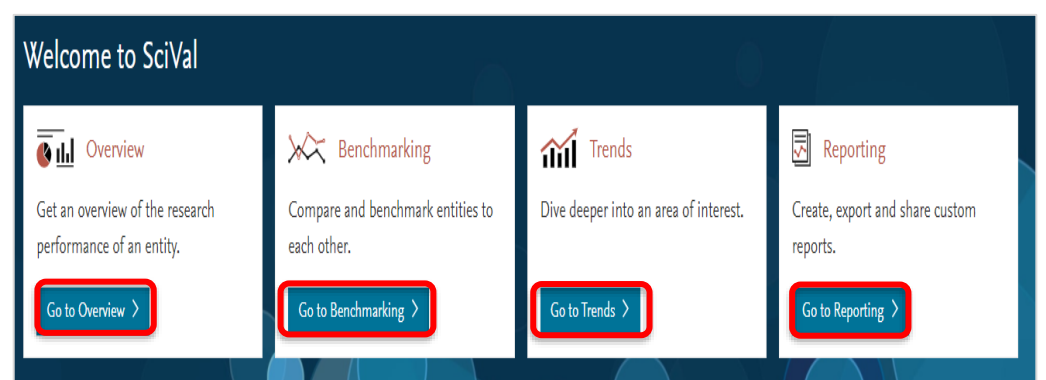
Welcome to SciVal

Overview

Get an overview of the research performance of an entity.

Go to Overview 〉

Benchmarking

Compare and benchmark entities to each other.

Go to Benchmarking 〉

Trends

Dive deeper into an area of interest.

Go to Trends 〉

Reporting

Create, export and share custom reports.

Go to Reporting 〉